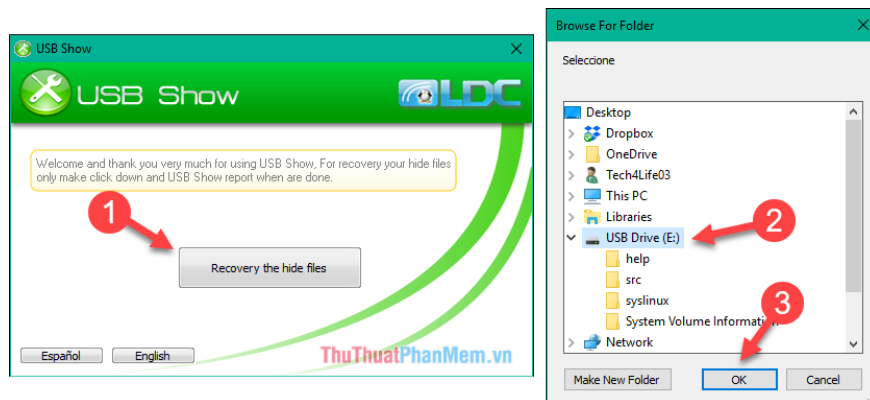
USB Show

USB Show

LDC

Welcome and thank you very much for using USB Show, For recovery your hide files only make click down and USB Show report when are done.

1

Recovery the hide files

Español

English

ThuThuatPhanMem.vn

Browse For Folder

Seleccione

Desktop

Dropbox

OneDrive

Tech4Life03

This PC

Libraries

USB Drive (E:)

2

help

src

syslinux

System Volume Information

3

Network

Make New Folder

OK

Cancel